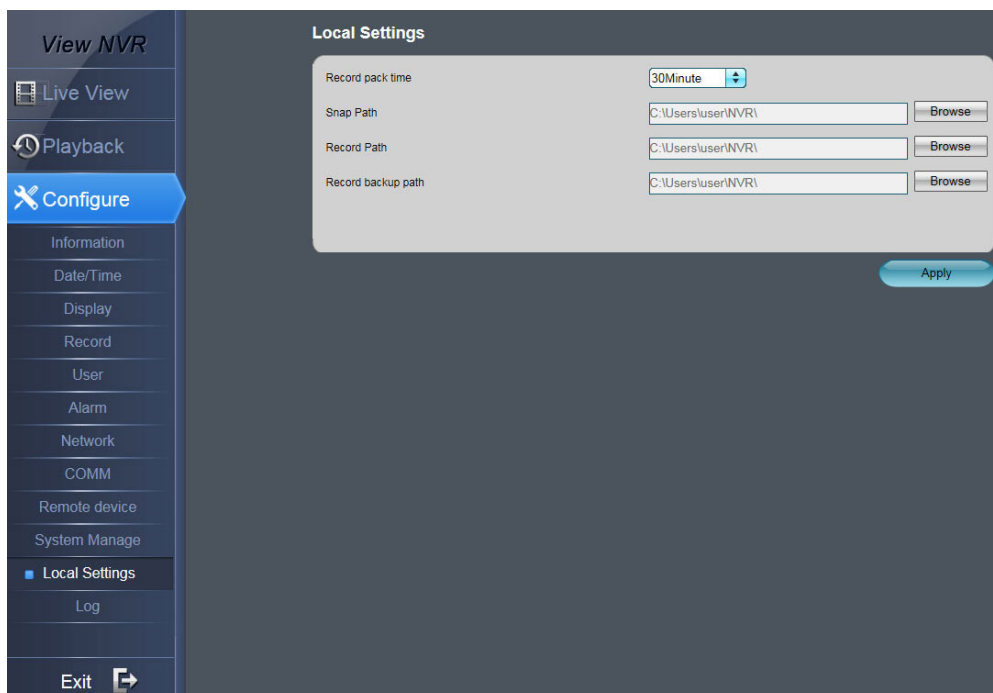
View NVR
Live View
Playback
Configure
Information
Date/Time
Display
Record
User
Alarm
Network
COMM
Remote device
System Manage
Local Settings
Log
Exit

Local Settings

Record pack time 30Minute
Snap Path C:\Users\user\NVR\ Browse
Record Path C:\Users\user\NVR\ Browse
Record backup path C:\Users\user\NVR\ Browse

Apply